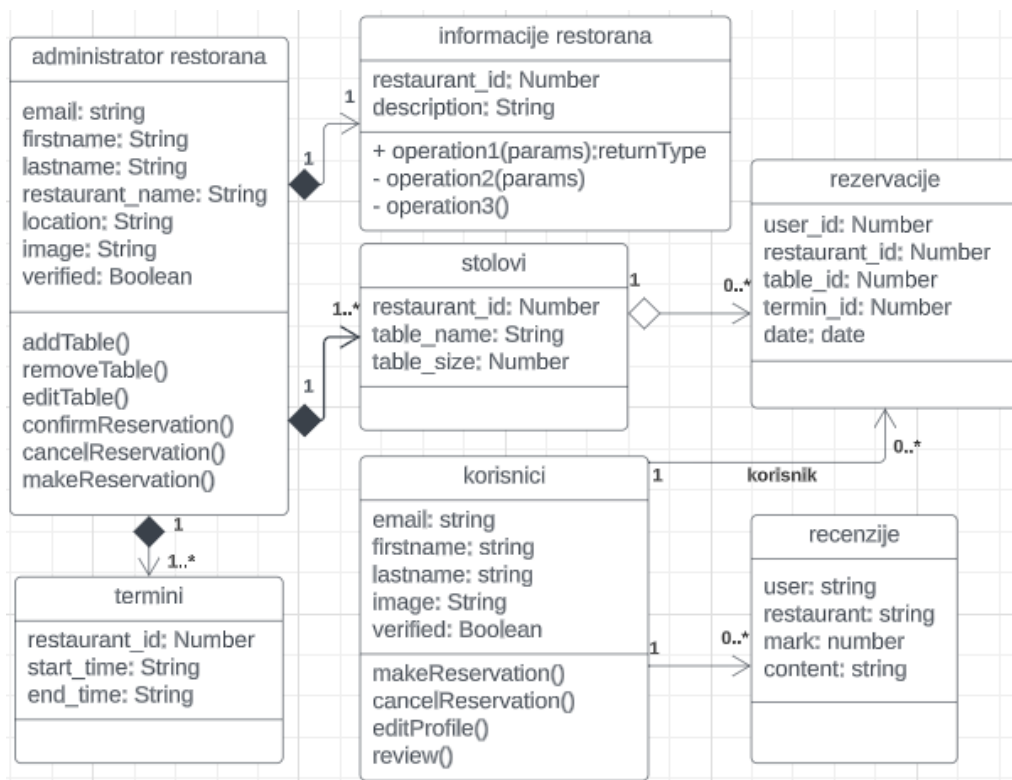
administrator restorana

email: string
firstname: String
lastname: String
restaurant_name: String
location: String
image: String
verified: Boolean

addTable()
removeTable()
editTable()
confirmReservation()
cancelReservation()
makeReservation()

1

1

informacije restorana

restaurant_id: Number
description: String

+ operation1(params):returnType
- operation2(params)
- operation3()

rezervacije

user_id: Number
restaurant_id: Number
table_id: Number
termin_id: Number
date: date

stolovi

restaurant_id: Number
table_name: String
table_size: Number

1

0..*

1..*

1

0..*

1

korisnik

korisnici

email: string
firstname: string
lastname: string
image: String
verified: Boolean

makeReservation()
cancelReservation()
editProfile()
review()

recenzije

user: string
restaurant: string
mark: number
content: string

1

0..*

1

1..*

termini

restaurant_id: Number
start_time: String
end_time: String